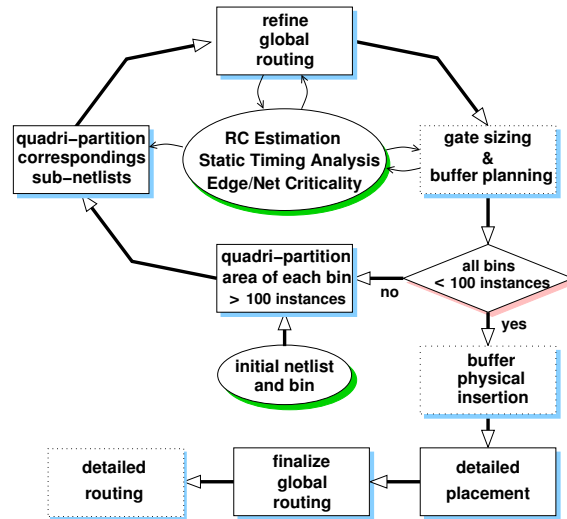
refine global routing

quadri−partition correspondings sub−netlists

RC Estimation
Static Timing Analysis
Edge/Net Criticality

gate sizing & buffer planning

quadri−partition area of each bin > 100 instances

all bins < 100 instances

no

yes

initial netlist and bin

buffer physical insertion

detailed routing

finalize global routing

detailed placement